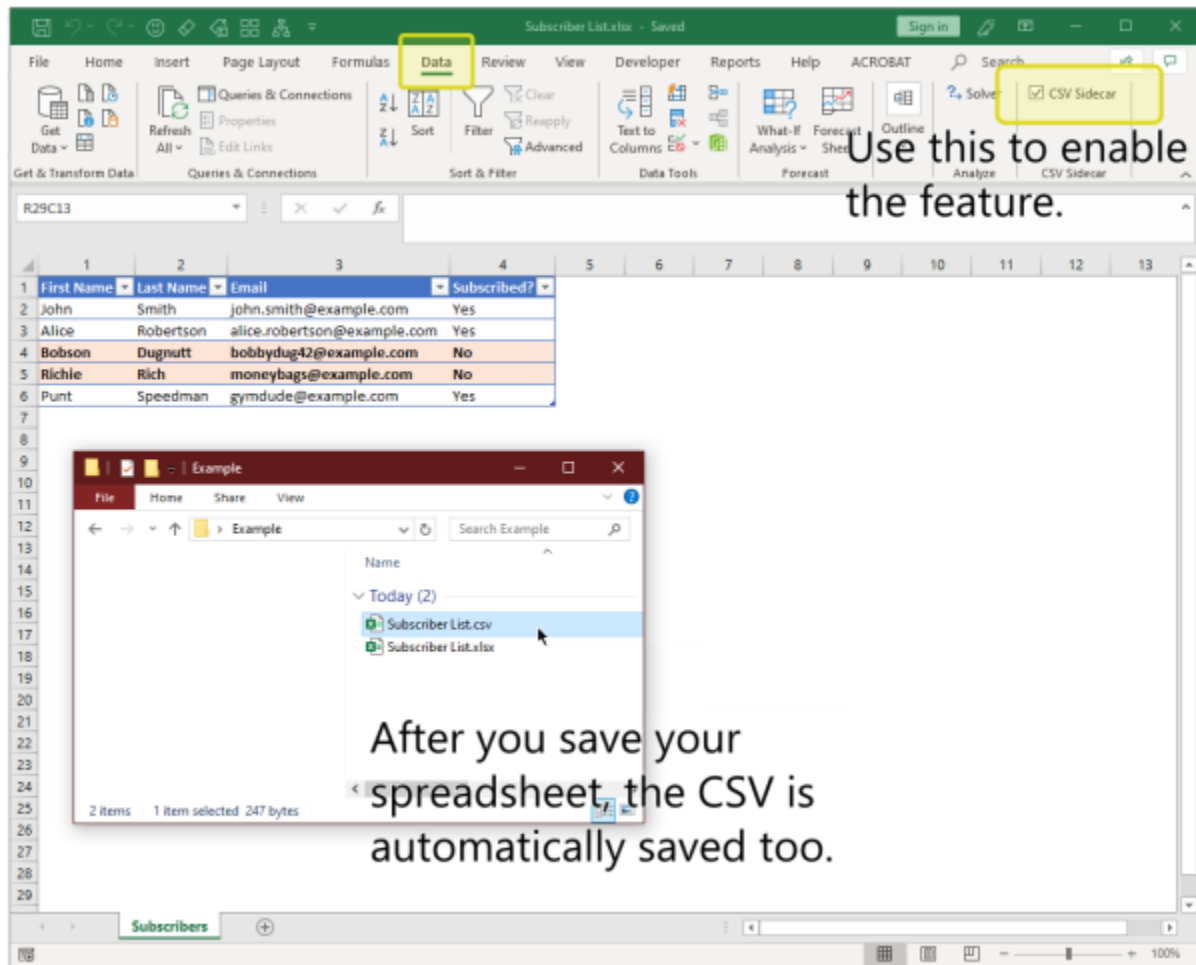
Subscriber List.xlsx - Saved

Sign in

File Home Insert Page Layout Formulas Data Review View Developer Reports Help ACROBAT Search

Get Data
Get & Transform Data
Refresh All
Queries & Connections
Properties
Edit Links
Queries & Connections
Sort
Filter
Clear
Reapply
Advanced
Sort & Filter
Text to Columns
Data Tools
What-If Analysis
Forecast Sheet
Forecast
Outline
Solver
Analyze
CSV Sidecar
CSV Sidecar

Use this to enable the feature.

R29C13

| | 1 | 2 | 3 | 4 | 5 | 6 | 7 | 8 | 9 | 10 | 11 | 12 | 13 |
|---|---|---|---|---|---|---|---|---|---|---|---|---|---|
| 1 | First Name | Last Name | Email | Subscribed? | | | | | | | | | |
| 2 | John | Smith | john.smith@example.com | Yes | | | | | | | | | |
| 3 | Alice | Robertson | alice.robertson@example.com | Yes | | | | | | | | | |
| 4 | Bobson | Dugnutt | bobbydug42@example.com | No | | | | | | | | | |
| 5 | Richie | Rich | moneybags@example.com | No | | | | | | | | | |
| 6 | Punt | Speedman | gymdude@example.com | Yes | | | | | | | | | |

7 8 9 10 11 12 13 14 15 16 17 18 19 20 21 22 23 24 25 26 27 28 29

Example
File Home Share View
Example
Search Example
Name
Today (2)
Subscriber List.csv
Subscriber List.xlsx
2 items 1 item selected 247 bytes

After you save your spreadsheet, the CSV is automatically saved too.

Subscribers

100%